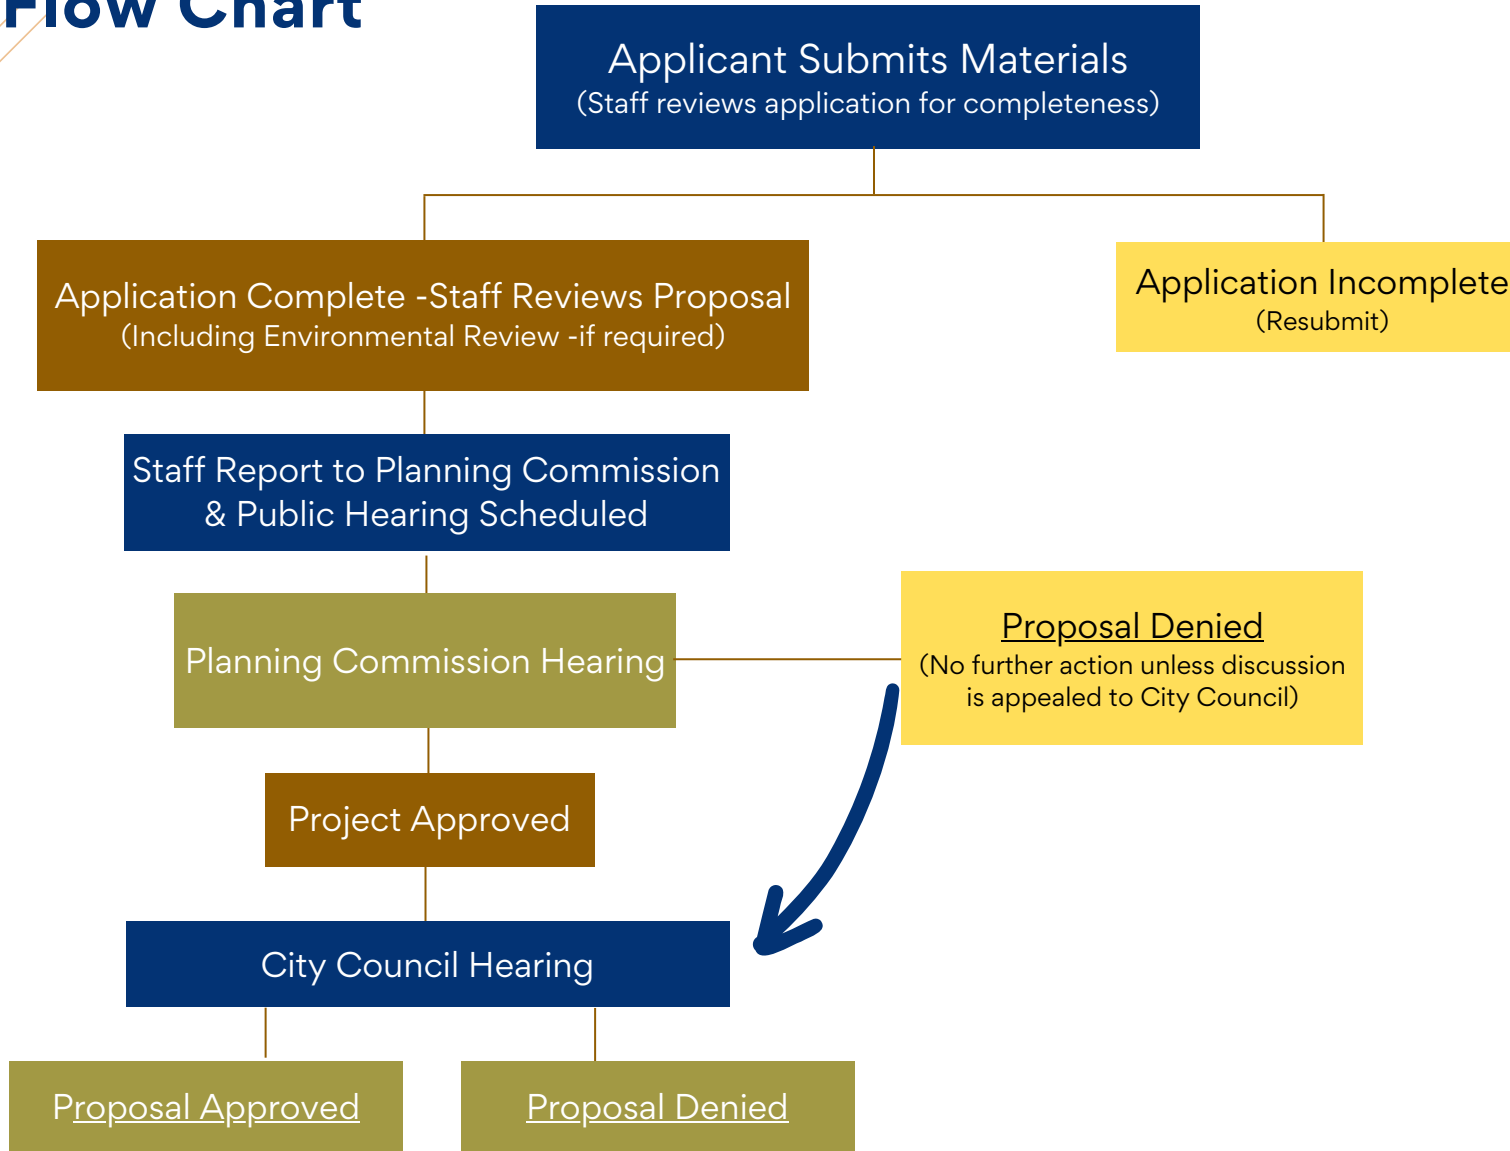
Flow Chart

Applicant Submits Materials
(Staff reviews application for completeness)

Application Complete -Staff Reviews Proposal
(Including Environmental Review -if required)

Application Incomplete
(Resubmit)

Staff Report to Planning Commission & Public Hearing Scheduled

Planning Commission Hearing

Proposal Denied
(No further action unless discussion is appealed to City Council)

Project Approved

City Council Hearing

Proposal Approved

Proposal Denied